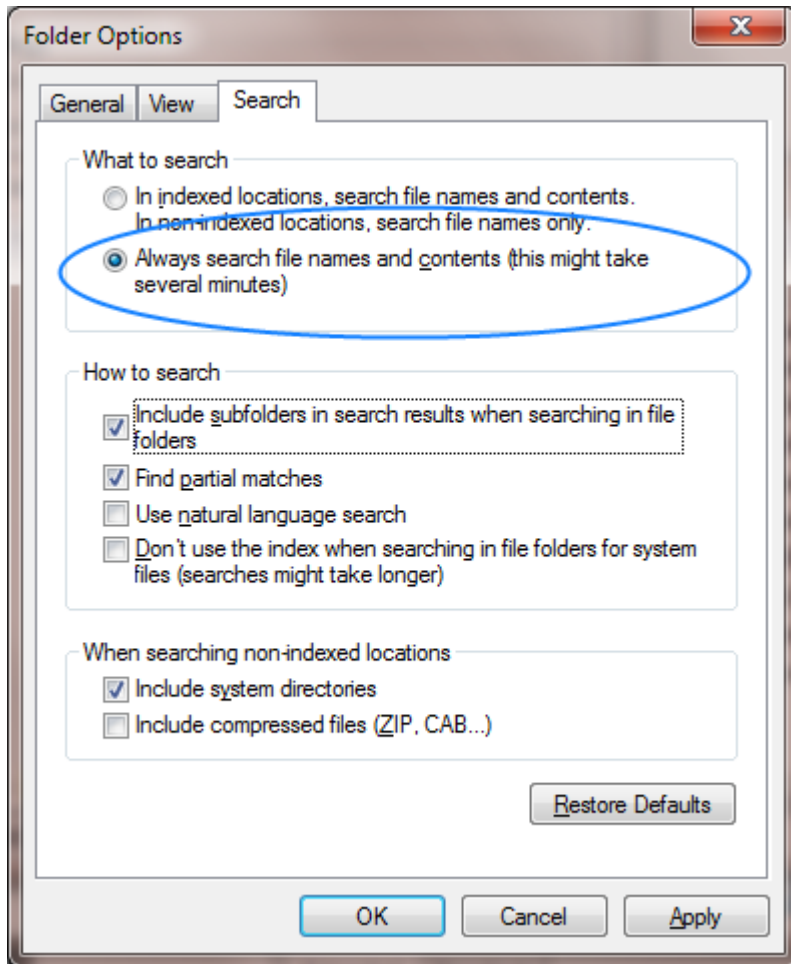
Folder Options

X

General | View | Search

What to search

In indexed locations, search file names and contents. In non-indexed locations, search file names only.

Always search file names and contents (this might take several minutes)

How to search

Include subfolders in search results when searching in file folders

Find partial matches

Use natural language search

Don't use the index when searching in file folders for system files (searches might take longer)

When searching non-indexed locations

Include system directories

Include compressed files (ZIP, CAB...)

Restore Defaults

OK | Cancel | Apply